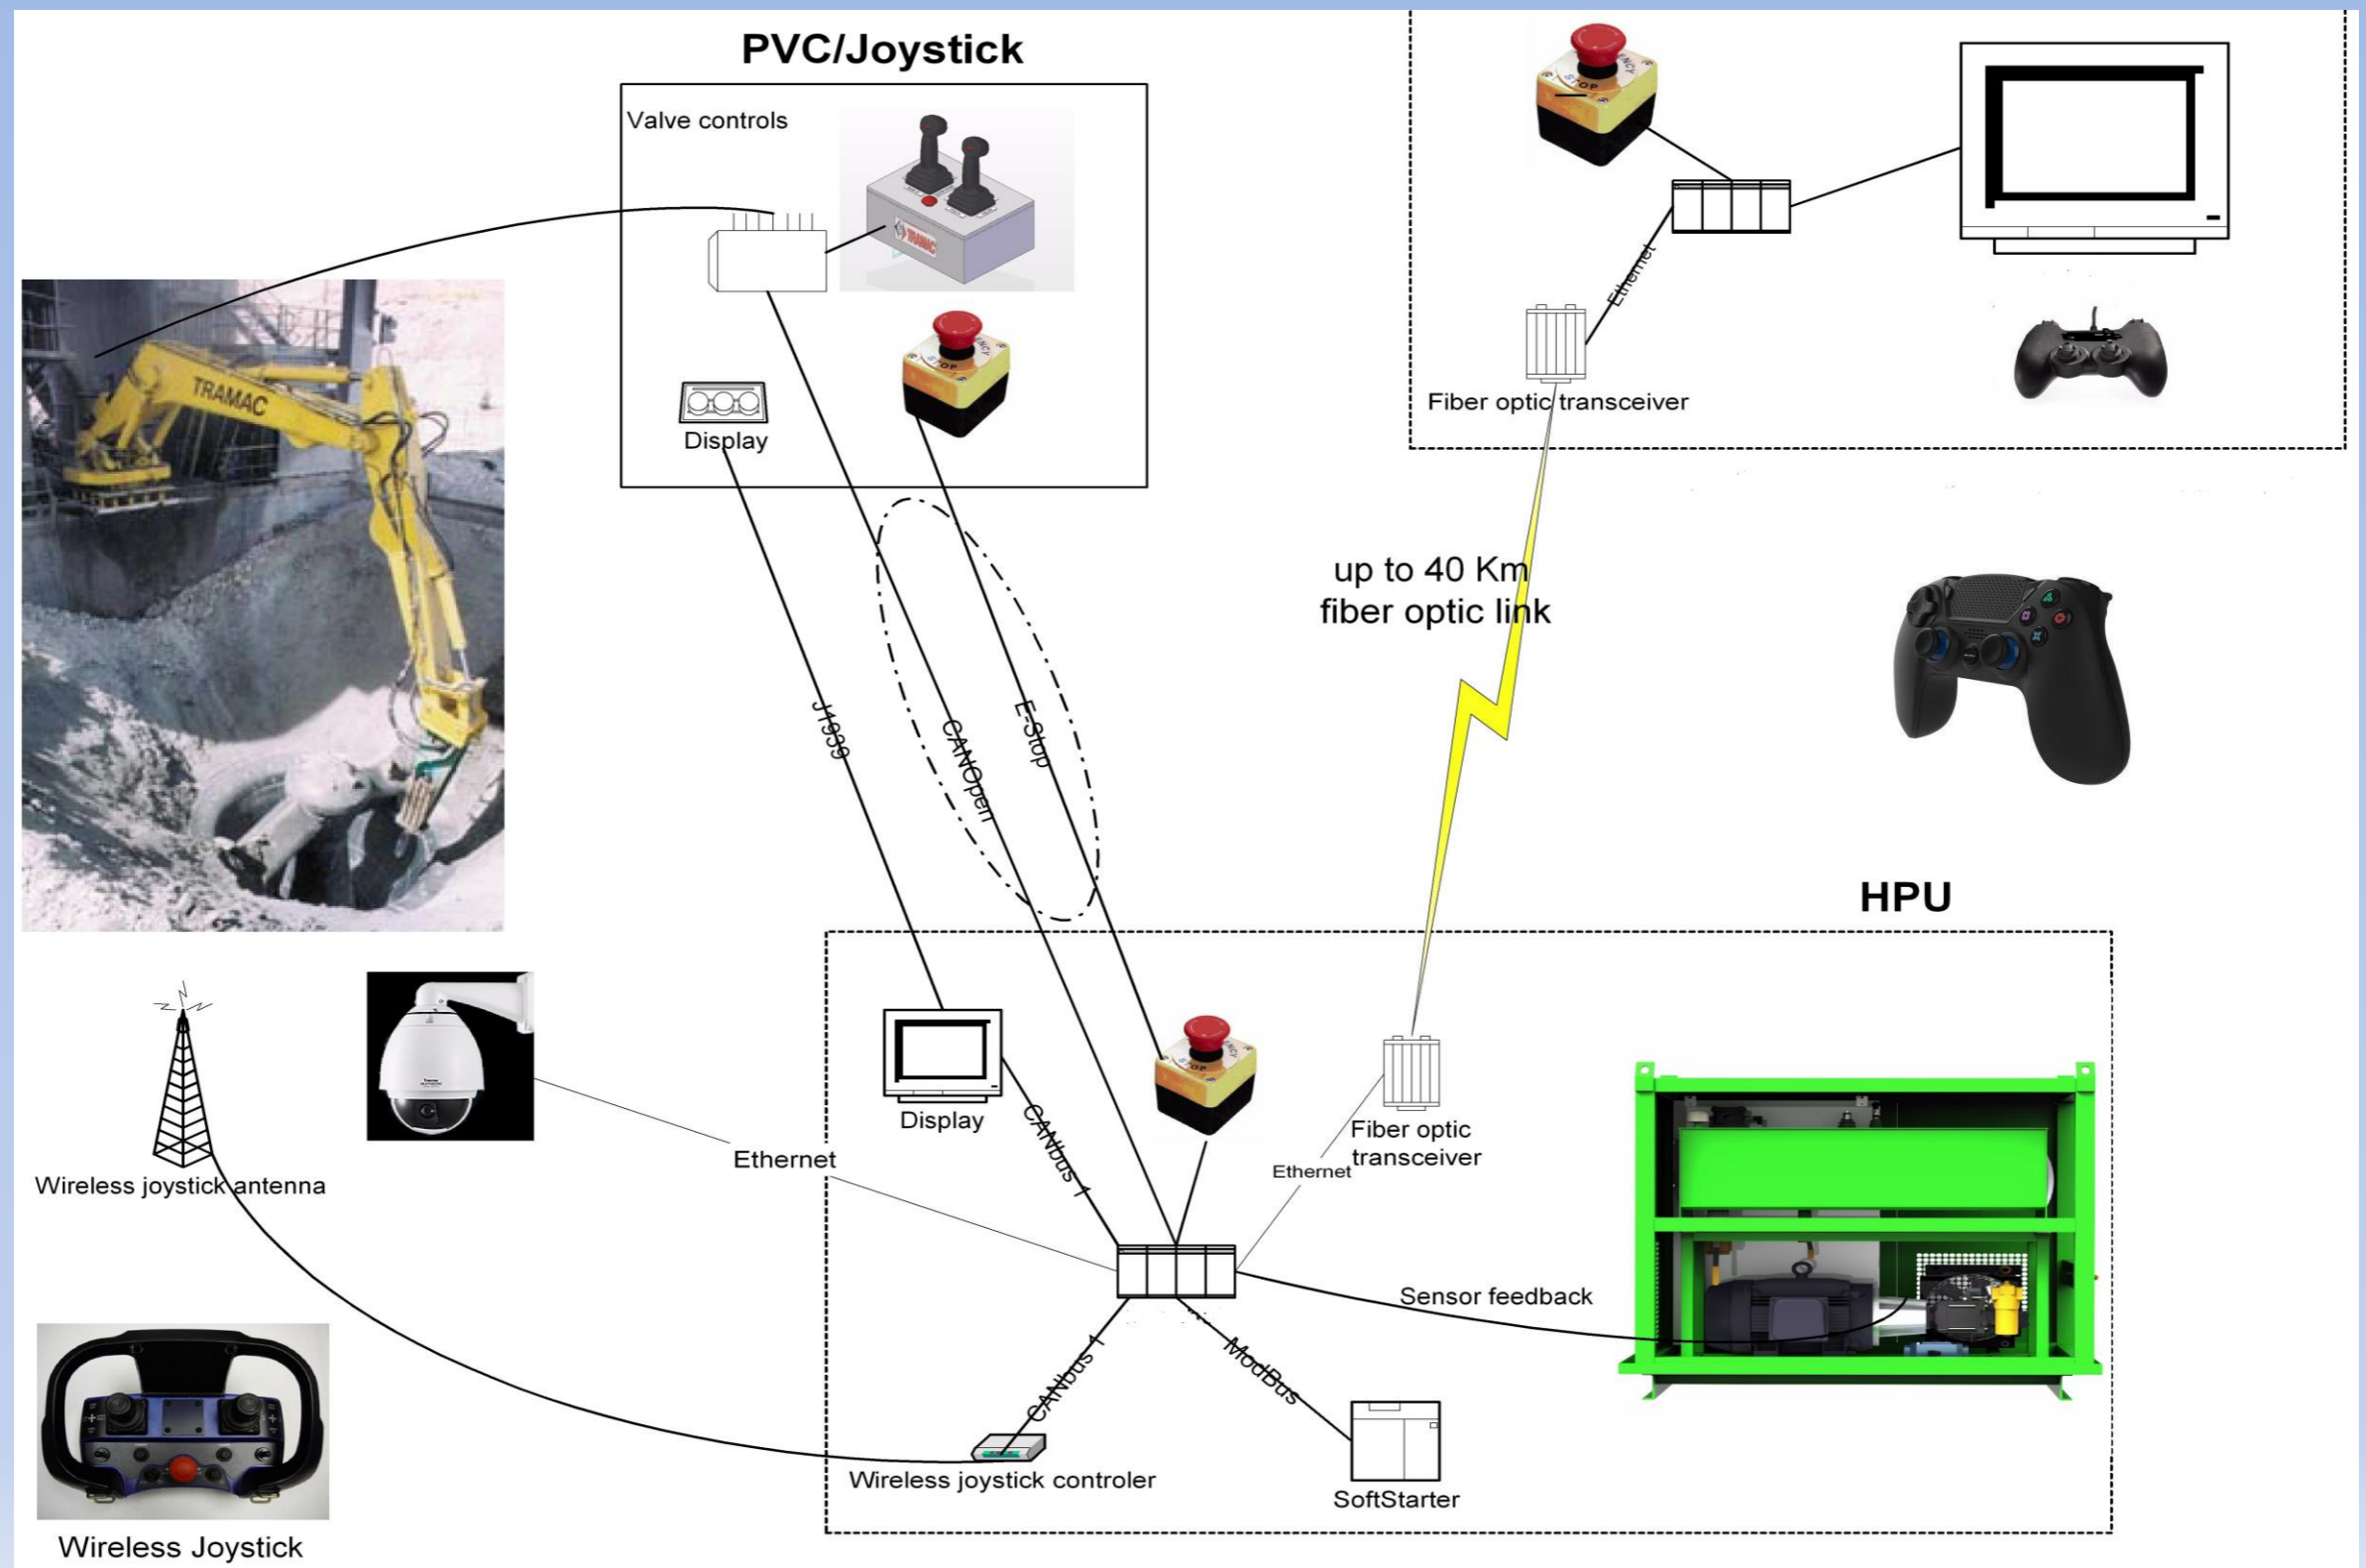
PVC/Joystick

Valve controls

TRAMAC

STOP

Display

TRAMAC

Ethernet

Fiber optic transceiver

up to 40 Km
fiber optic link

J1939

CANOpen

E-Stop

HPU

Wireless joystick antenna

Ethernet

Display

CANbus 1

Ethernet

Fiber optic transceiver

Sensor feedback

CANbus 1

ModBus

Wireless joystick controler

SoftStarter

Wireless Joystick